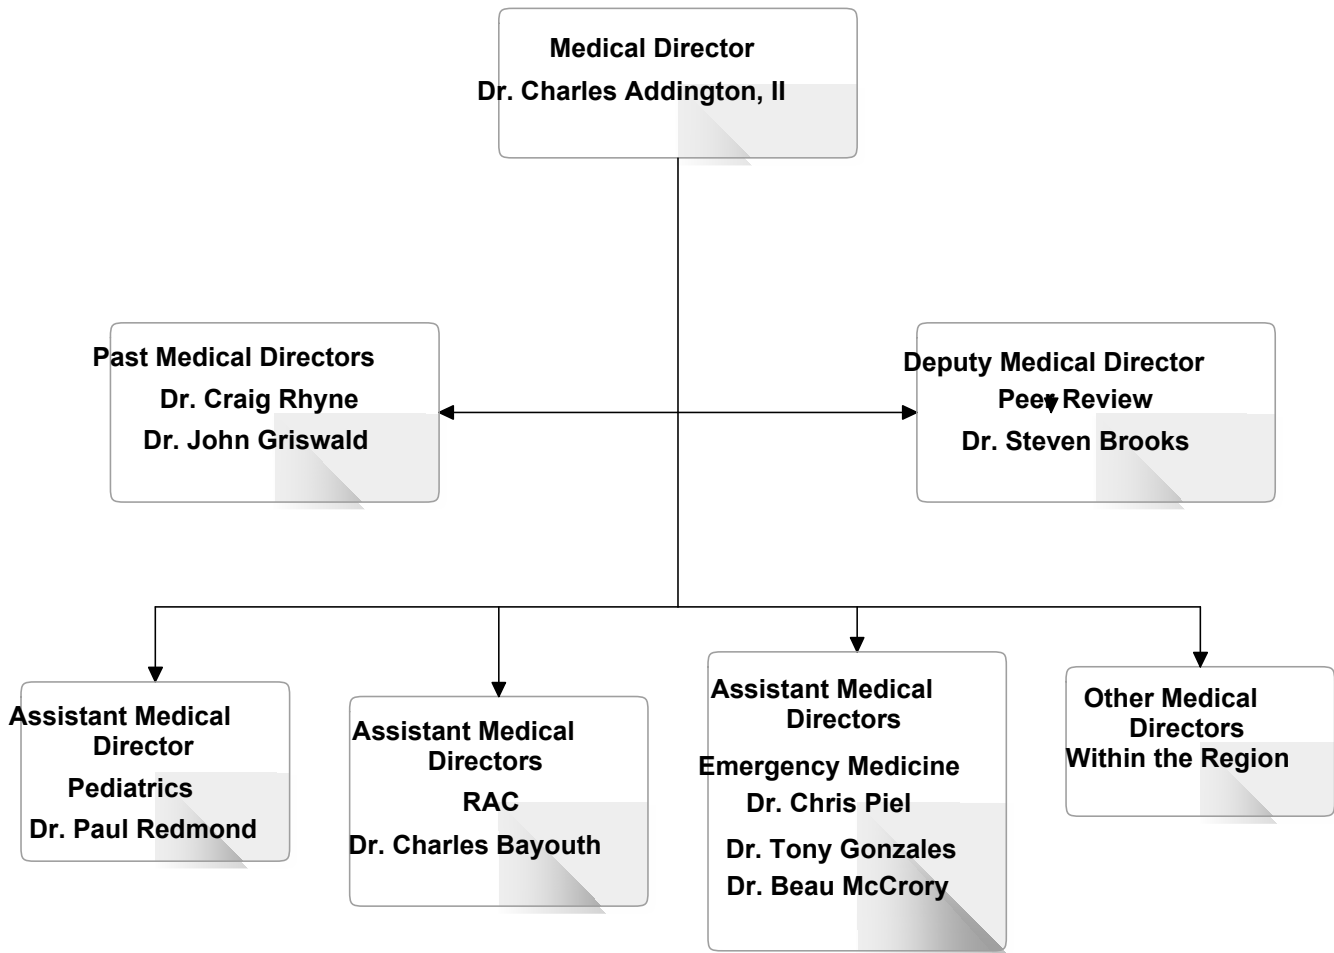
Medical Director
Dr. Charles Addington, II

Past Medical Directors
Dr. Craig Rhyne
Dr. John Griswald

Deputy Medical Director
Peer Review
Dr. Steven Brooks

Assistant Medical Director
Pediatrics
Dr. Paul Redmond

Assistant Medical Directors
RAC
Dr. Charles Bayouth

Assistant Medical Directors
Emergency Medicine
Dr. Chris Piel
Dr. Tony Gonzales
Dr. Beau McCrory

Other Medical Directors Within the Region